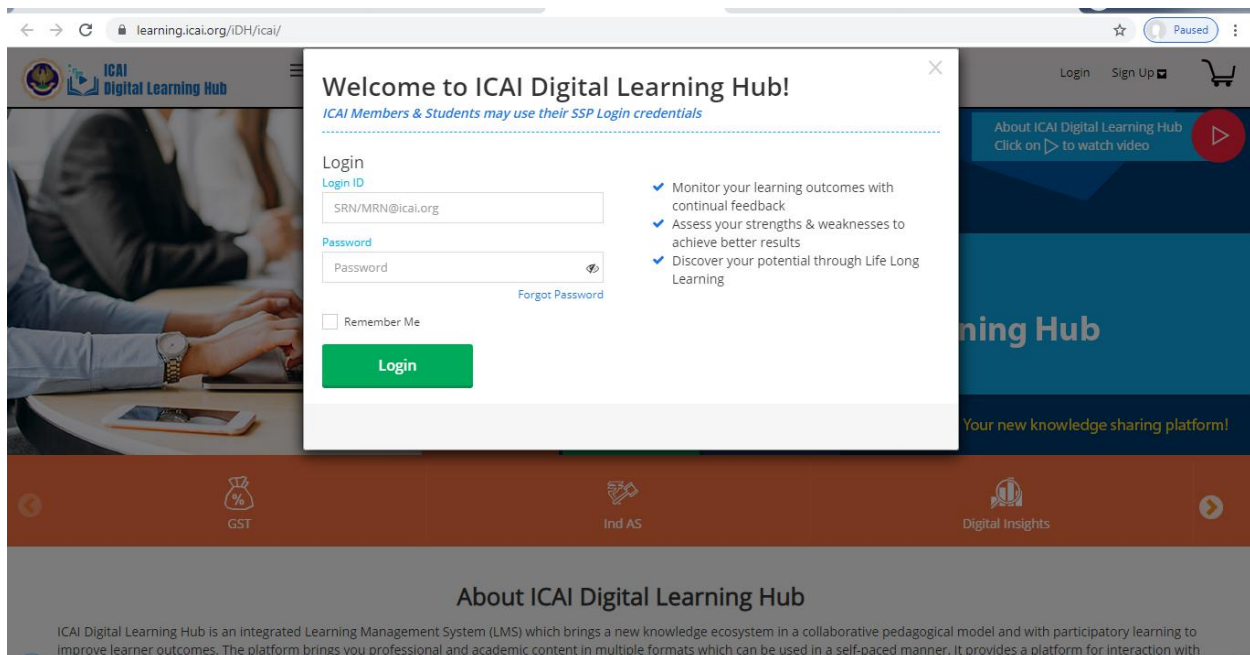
learning.icai.org/iDH/icai/

Paused

ICAI Digital Learning Hub

Login Sign Up

About ICAI Digital Learning Hub
Click on ▷ to watch video

Welcome to ICAI Digital Learning Hub!
ICAI Members & Students may use their SSP Login credentials

Login
Login ID
SRN/MRN@icai.org
Password
Password
Forgot Password
Remember Me
Login

Monitor your learning outcomes with continual feedback
Assess your strengths & weaknesses to achieve better results
Discover your potential through Life Long Learning

ning Hub

Your new knowledge sharing platform!

GST

Ind AS

Digital Insights

About ICAI Digital Learning Hub

ICAI Digital Learning Hub is an integrated Learning Management System (LMS) which brings a new knowledge ecosystem in a collaborative pedagogical model and with participatory learning to improve learner outcomes. The platform brings you professional and academic content in multiple formats which can be used in a self-paced manner. It provides a platform for interaction with